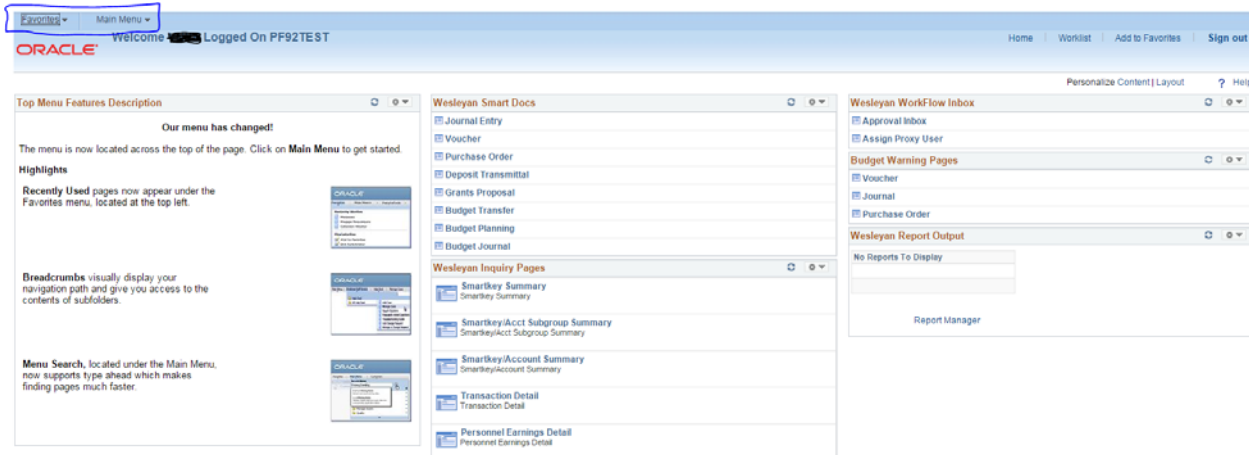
Favorites Main Menu

ORACLE

Welcome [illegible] Logged On PF92TEST

Home | Worklist | Add to Favorites | Sign out

Personalize Content | Layout ? Help

Top Menu Features Description

Our menu has changed!

The menu is now located across the top of the page. Click on Main Menu to get started.

Highlights

Recently Used pages now appear under the Favorites menu, located at the top left.

Breadcrumbs visually display your navigation path and give you access to the contents of subfolders.

Menu Search, located under the Main Menu, now supports type ahead which makes finding pages much faster.

Wesleyan Smart Docs

Journal Entry
Voucher
Purchase Order
Deposit Transmittal
Grants Proposal
Budget Transfer
Budget Planning
Budget Journal

Wesleyan Inquiry Pages

Smartkey Summary
Smartkey Summary

Smartkey/Acct Subgroup Summary
Smartkey/Acct Subgroup Summary

Smartkey/Account Summary
Smartkey/Account Summary

Transaction Detail
Transaction Detail

Personnel Earnings Detail
Personnel Earnings Detail

Wesleyan WorkFlow Inbox

Approval Inbox
Assign Proxy User

Budget Warning Pages

Voucher
Journal
Purchase Order

Wesleyan Report Output

No Reports To Display

Report Manager